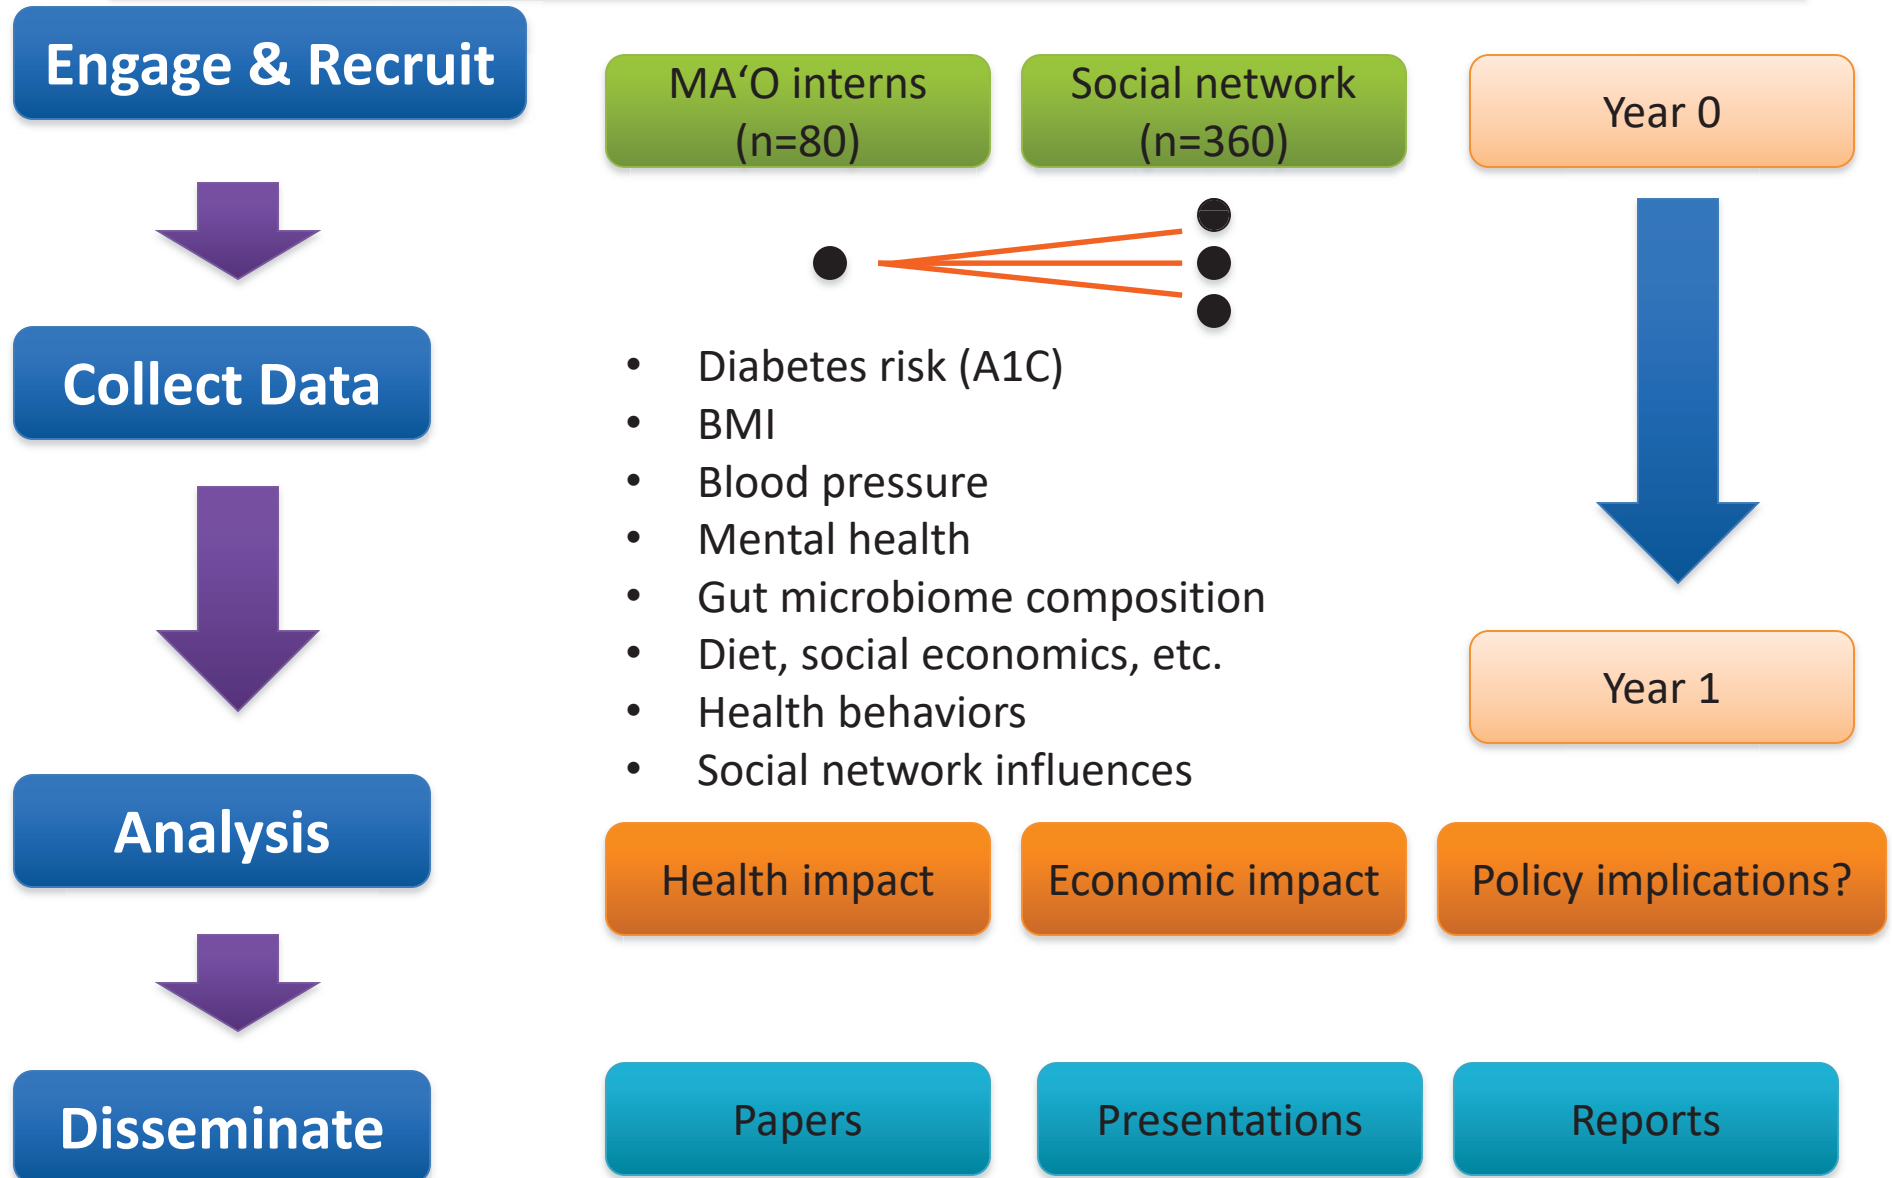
Engage & Recruit

MA‘O interns (n=80)

Social network (n=360)

Year 0

Collect Data

- Diabetes risk (A1C)
- BMI
- Blood pressure
- Mental health
- Gut microbiome composition
- Diet, social economics, etc.
- Health behaviors
- Social network influences

Year 1

Analysis

Health impact

Economic impact

Policy implications?

Disseminate

Papers

Presentations

Reports